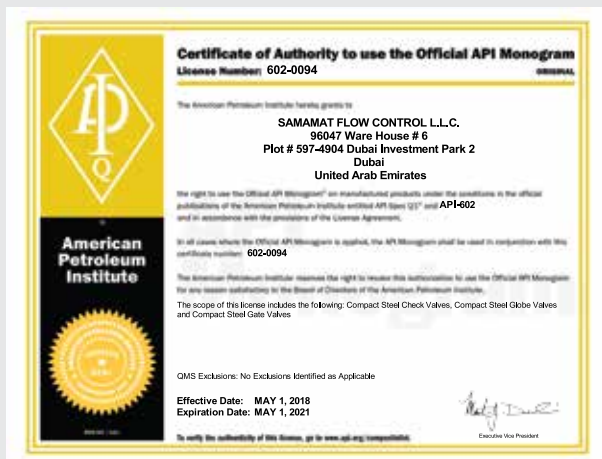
API
Q

American Petroleum Institute

Certificate of Authority to use the Official API Monogram
License Number: 602-0094
ORIGINAL

The American Petroleum Institute hereby grants to

SAMAMAT FLOW CONTROL L.L.C.
96047 Ware House # 6
Plot # 597-4904 Dubai Investment Park 2
Dubai
United Arab Emirates

the right to use the Official API Monogram® on manufactured products under the conditions in the official publications of the American Petroleum Institute entitled API Spec Q1® and API-602 and in accordance with the provisions of the License Agreement.

In all cases where the Official API Monogram is applied, the API Monogram shall be used in conjunction with this certificate number: 602-0094

The American Petroleum Institute reserves the right to revoke this authorization to use the Official API Monogram for any reason satisfactory to the Board of Directors of the American Petroleum Institute.

The scope of this license includes the following: Compact Steel Check Valves, Compact Steel Globe Valves and Compact Steel Gate Valves

QMS Exclusions: No Exclusions Identified as Applicable

Effective Date: MAY 1, 2018
Expiration Date: MAY 1, 2021

Executive Vice President

To verify the authenticity of this license, go to www.api.org/compositelist.